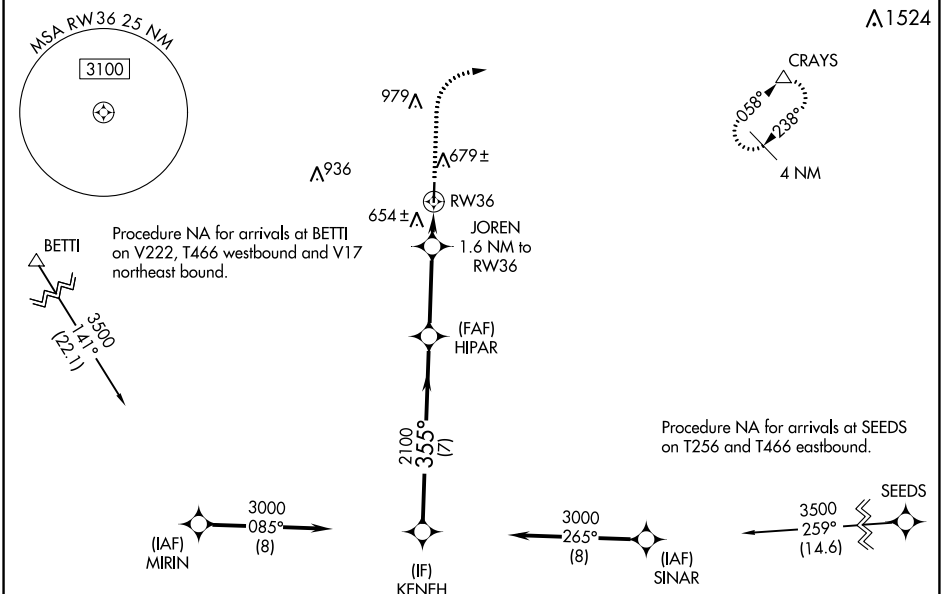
MSA RW36 25 NM

3100

1524

CRAYS

058°

238°

4 NM

979

936

679±

654±

RW36

JOREN
1.6 NM to
RW36

Procedure NA for arrivals at BETTI on V222, T466 westbound and V17 northeast bound.

BETTI

3500
141°
(22.1)

(FAF)
HIPAR

Procedure NA for arrivals at SEEDS on T256 and T466 eastbound.

2100
355°
(7)

SEEDS

3500
259°
(14.6)

3000
085°
(8)

(IAF)
MIRIN

(IF)
KENEH

3000
265°
(8)

(IAF)
SINAR